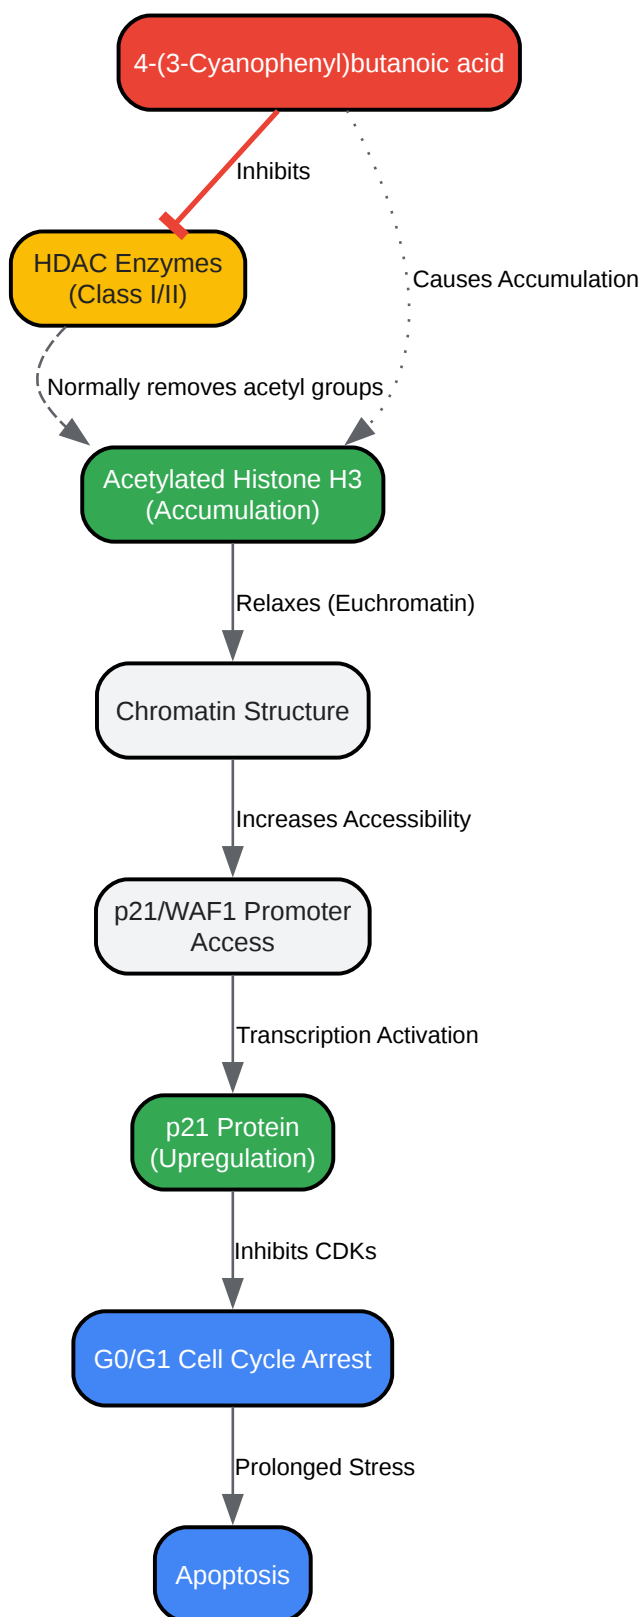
4-(3-Cyanophenyl)butanoic acid

Inhibits

Causes Accumulation

HDAC Enzymes (Class I/II)

Normally removes acetyl groups

Acetylated Histone H3 (Accumulation)

Relaxes (Euchromatin)

Chromatin Structure

Increases Accessibility

p21/WAF1 Promoter Access

Transcription Activation

p21 Protein (Upregulation)

Inhibits CDKs

G0/G1 Cell Cycle Arrest

Prolonged Stress

Apoptosis